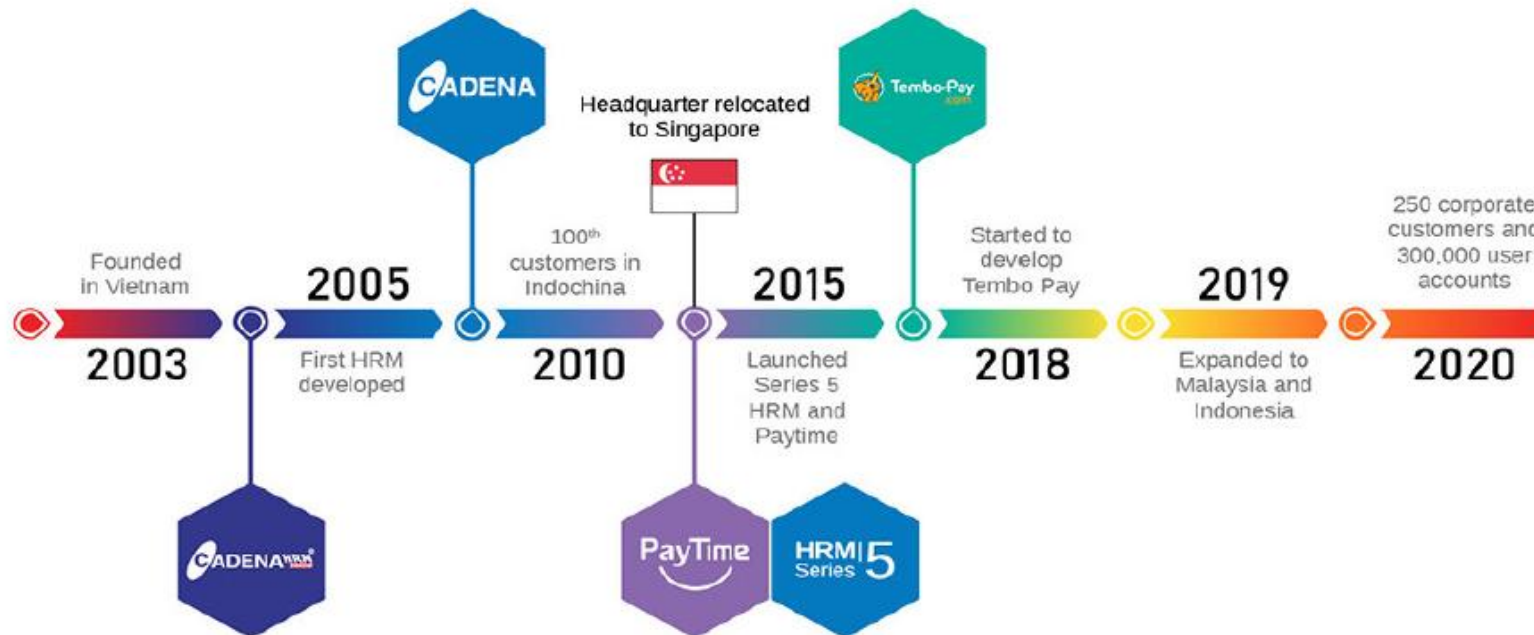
CADENA

Headquarter relocated to Singapore

Tembo-Pay .com

250 corporate customers and 300,000 user accounts

Founded in Vietnam

2005

100th customers in Indochina

2015

Started to develop Tembo Pay

2019

2003

First HRM developed

2010

Launched Series 5 HRM and Paytime

2018

Expanded to Malaysia and Indonesia

2020

CADENA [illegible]

PayTime

HRM Series 5